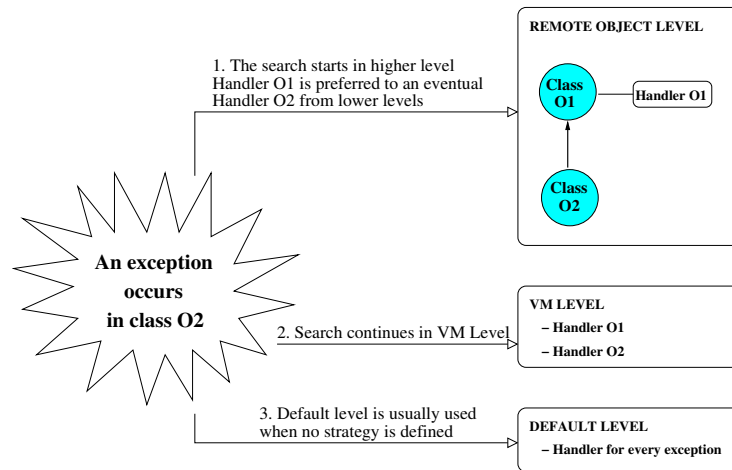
1. The search starts in higher level Handler O1 is preferred to an eventual Handler O2 from lower levels

REMOTE OBJECT LEVEL

Class O1

Handler O1

Class O2

An exception occurs in class O2

2. Search continues in VM Level

VM LEVEL
– Handler O1
– Handler O2

3. Default level is usually used when no strategy is defined

DEFAULT LEVEL
– Handler for every exception